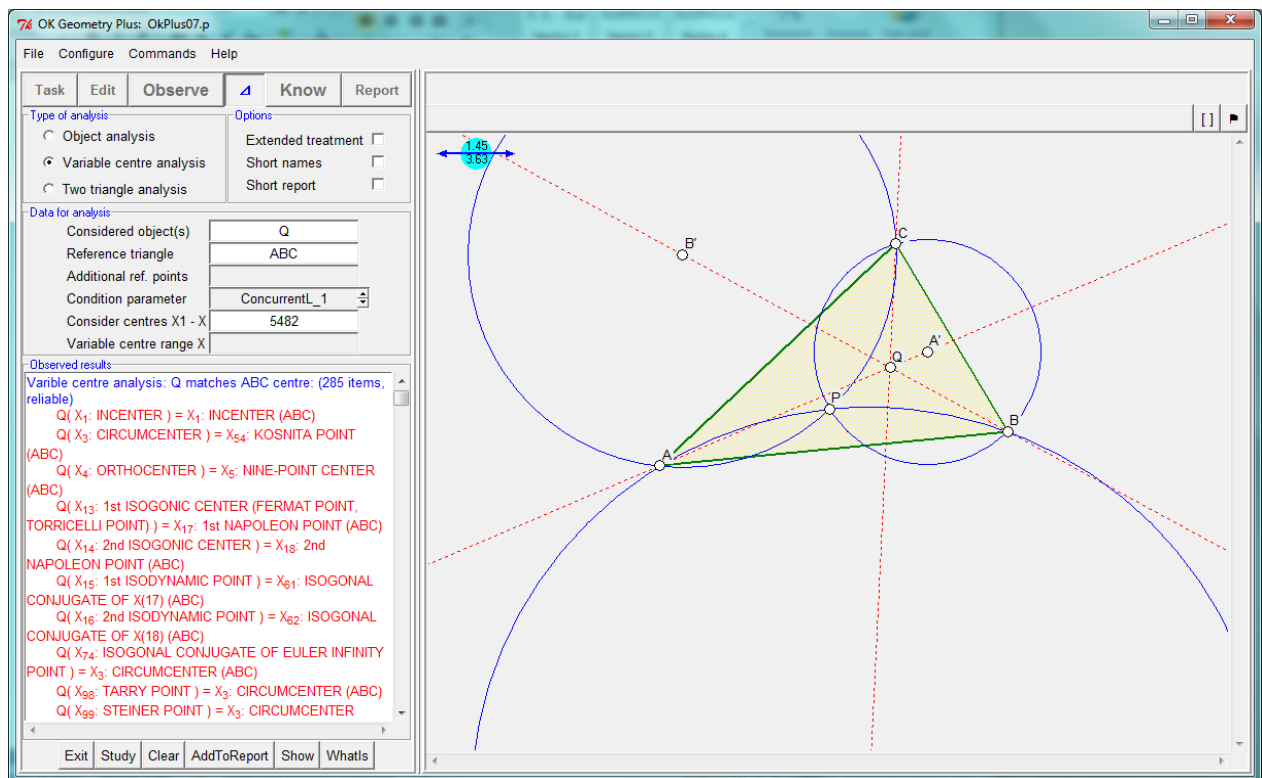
OK Geometry Plus: OkPlus07.p

File Configure Commands Help

Task Edit Observe Know Report

Type of analysis
Object analysis
Variable centre analysis
Two triangle analysis

Options
Extended treatment
Short names
Short report

Data for analysis
Considered object(s) Q
Reference triangle ABC
Additional ref. points
Condition parameter ConcurrentL_1
Consider centres X1 - X 5482
Variable centre range X

Observed results
Varible centre analysis: Q matches ABC centre: (285 items, reliable)
Q( $X_1$: INCENTER ) = $X_1$: INCENTER (ABC)
Q( $X_3$: CIRCUMCENTER ) = $X_{54}$: KOSNITA POINT (ABC)
Q( $X_4$: ORTHOCENTER ) = $X_5$: NINE-POINT CENTER (ABC)
Q( $X_{13}$: 1st ISOGONIC CENTER (FERMAT POINT, TORRICELLI POINT) ) = $X_{17}$: 1st NAPOLEON POINT (ABC)
Q( $X_{14}$: 2nd ISOGONIC CENTER ) = $X_{18}$: 2nd NAPOLEON POINT (ABC)
Q( $X_{15}$: 1st ISODYNAMIC POINT ) = $X_{61}$: ISOGONAL CONJUGATE OF X(17) (ABC)
Q( $X_{16}$: 2nd ISODYNAMIC POINT ) = $X_{62}$: ISOGONAL CONJUGATE OF X(18) (ABC)
Q( $X_{74}$: ISOGONAL CONJUGATE OF EULER INFINITY POINT ) = $X_3$: CIRCUMCENTER (ABC)
Q( $X_{98}$: TARRY POINT ) = $X_3$: CIRCUMCENTER (ABC)
Q( $X_{99}$: STEINER POINT ) = $X_3$: CIRCUMCENTER

Exit Study Clear AddToReport Show WhatIs

[ ]

1.45
3.63

B'
C
A'
Q
P
B
A